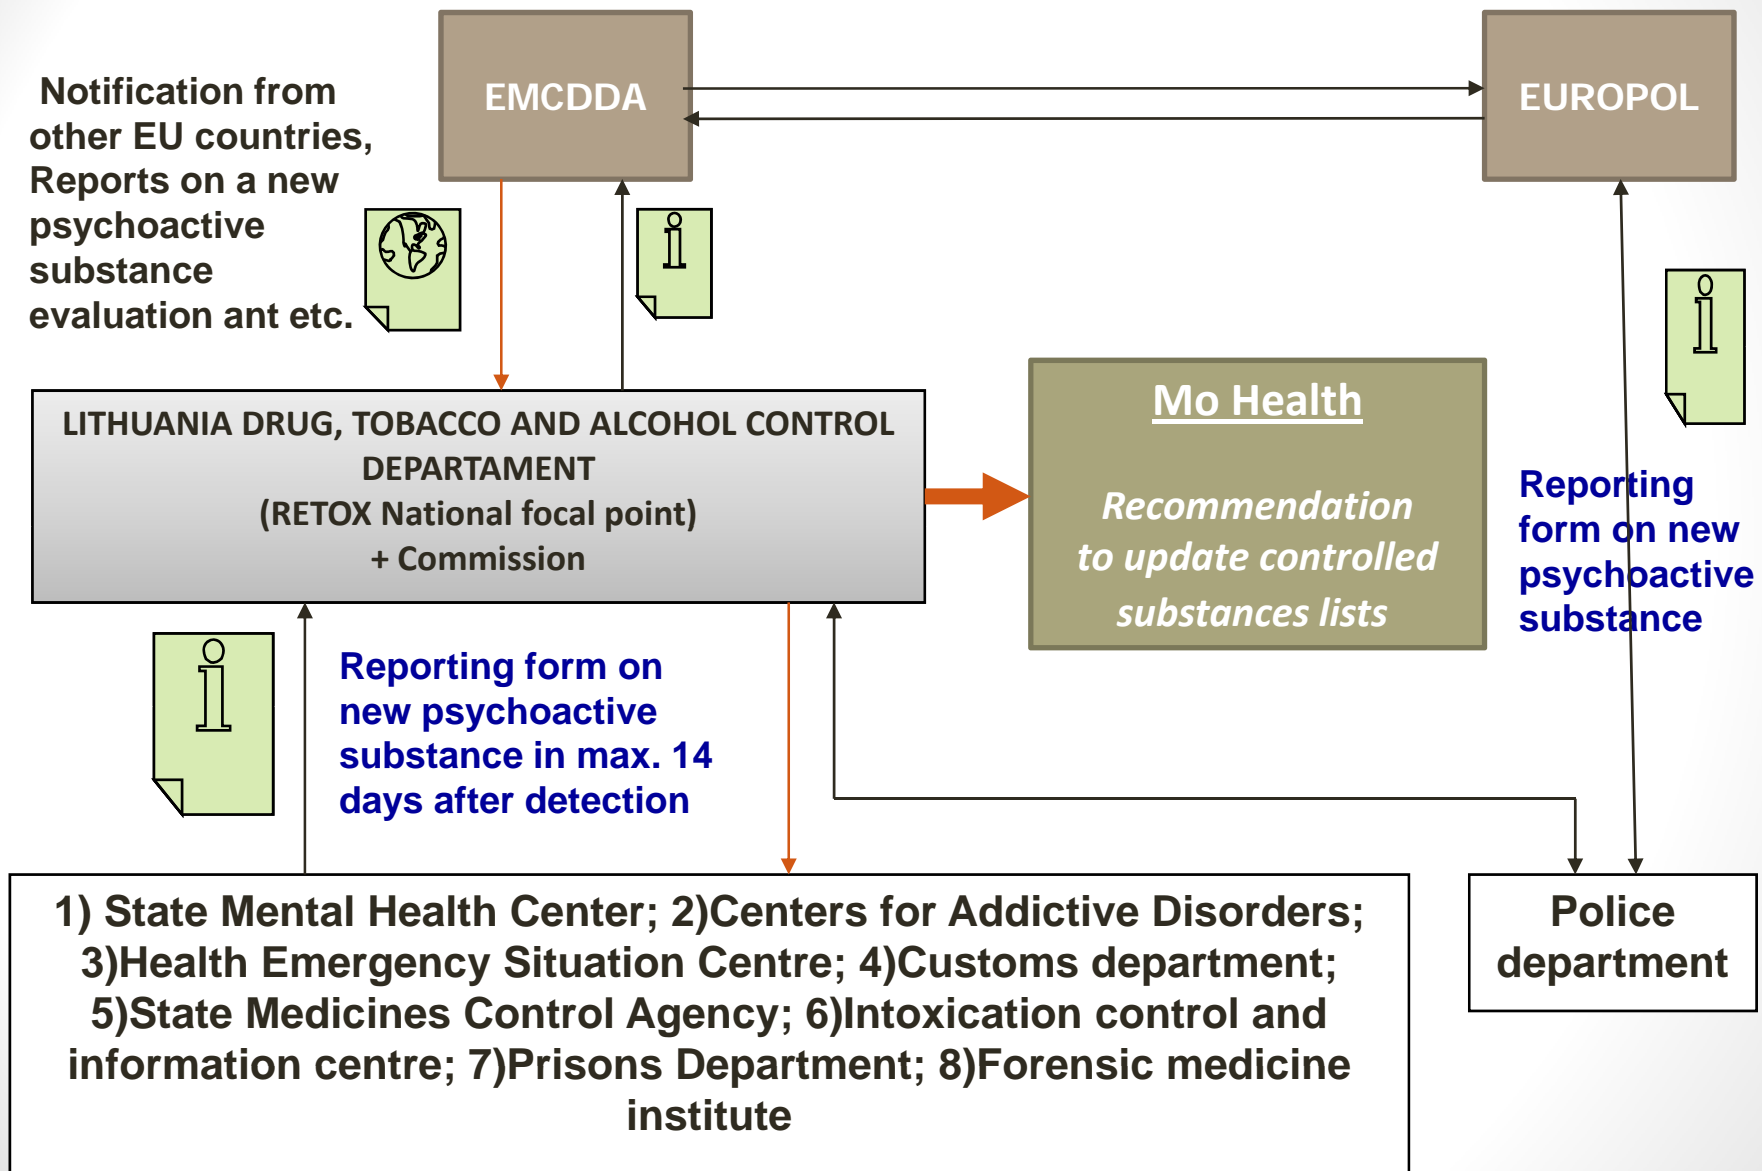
Notification from other EU countries, Reports on a new psychoactive substance evaluation ant etc.

EMCDDA

EUROPOL

LITHUANIA DRUG, TOBACCO AND ALCOHOL CONTROL DEPARTAMENT
(RETOX National focal point)
+ Commission

Mo Health

Recommendation to update controlled substances lists

Reporting form on new psychoactive substance

Reporting form on new psychoactive substance in max. 14 days after detection

1) State Mental Health Center; 2)Centers for Addictive Disorders; 3)Health Emergency Situation Centre; 4)Customs department; 5)State Medicines Control Agency; 6)Intoxication control and information centre; 7)Prisons Department; 8)Forensic medicine institute

Police department